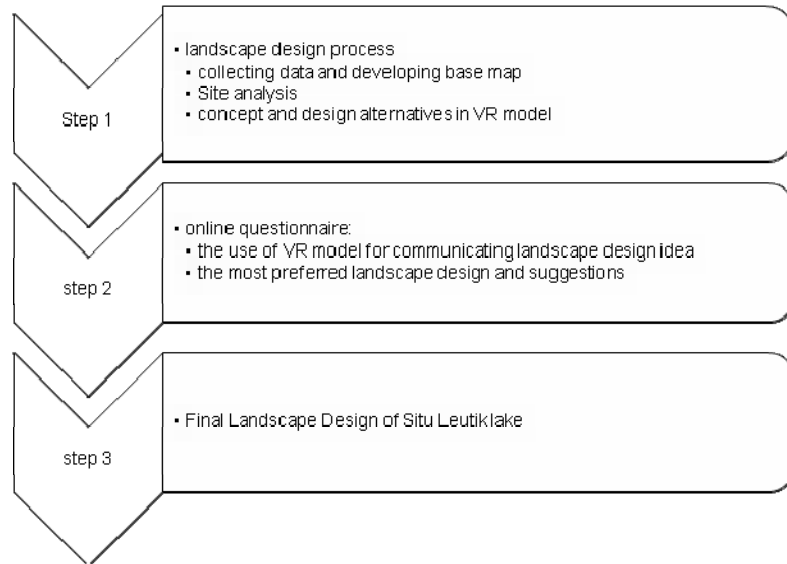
Step 1

▪ landscape design process
▪ collecting data and developing base map
▪ Site analysis
▪ concept and design alternatives in VR model

step 2

▪ online questionnaire:
▪ the use of VR model for communicating landscape design idea
▪ the most preferred landscape design and suggestions

step 3

▪ Final Landscape Design of Situ Leutik lake